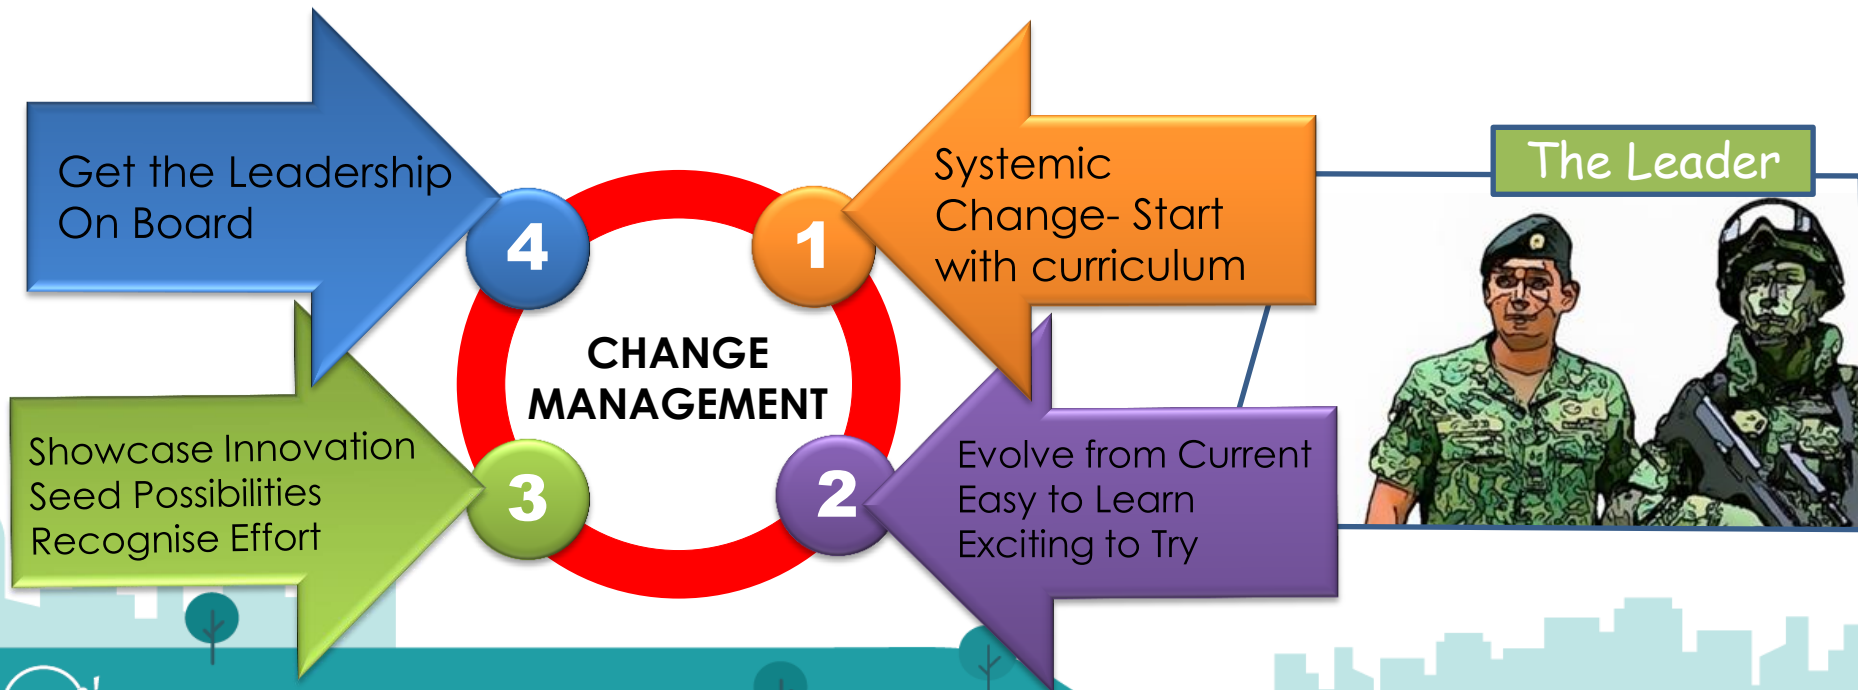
Get the Leadership On Board

4

1

Systemic Change- Start with curriculum

The Leader

CHANGE MANAGEMENT

Showcase Innovation
Seed Possibilities
Recognise Effort

3

2

Evolve from Current
Easy to Learn
Exciting to Try